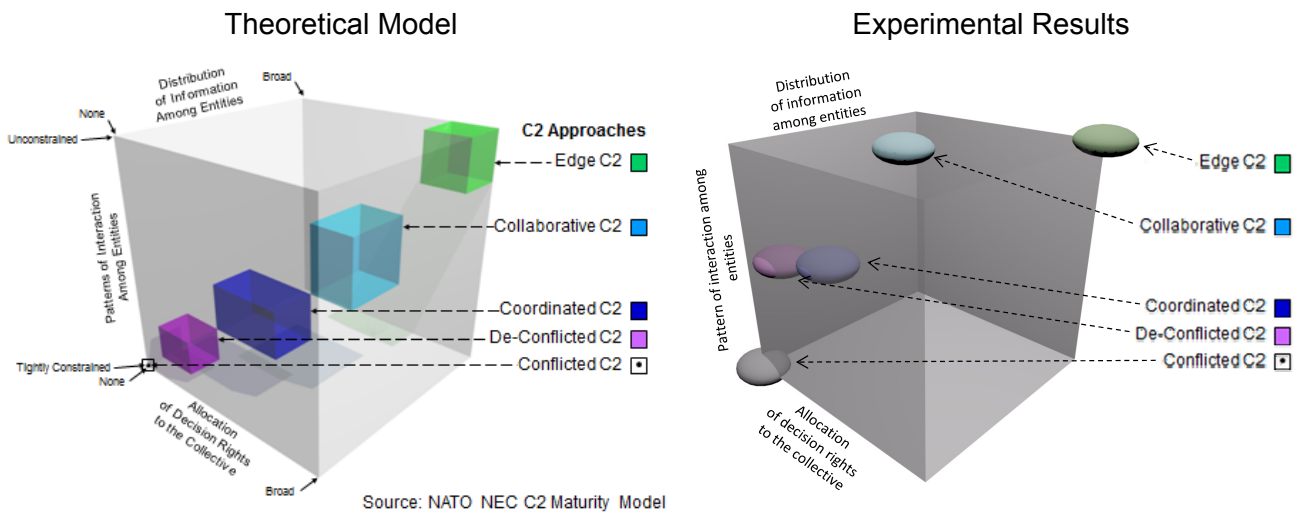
Theoretical Model

Distribution of Information Among Entities

Broad

None

Unconstrained

Patterns of Interaction Among Entities

Tightly Constrained

None

Allocation of Decision Rights to the Collective

Broad

C2 Approaches

Edge C2

Collaborative C2

Coordinated C2

De-Conflicted C2

Conflicted C2

Source: NATO NEC C2 Maturity Model

Experimental Results

Distribution of information among entities

Pattern of interaction among entities

Allocation of decision rights to the collective

Edge C2

Collaborative C2

Coordinated C2

De-Conflicted C2

Conflicted C2